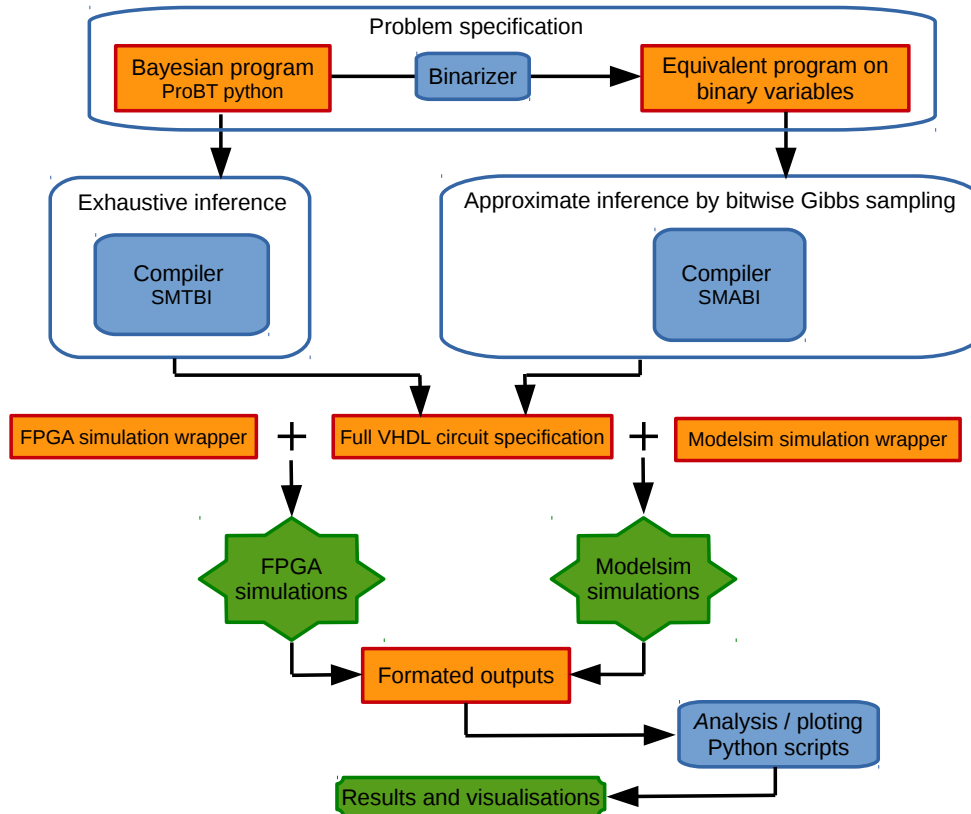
Problem specification

Bayesian program
ProBT python

Binarizer

Equivalent program on binary variables

Exhaustive inference

Compiler
SMTBI

Approximate inference by bitwise Gibbs sampling

Compiler
SMABI

FPGA simulation wrapper

+

Full VHDL circuit specification

+

Modelsim simulation wrapper

FPGA simulations

Modelsim simulations

Formated outputs

Analysis / ploting Python scripts

Results and visualisations